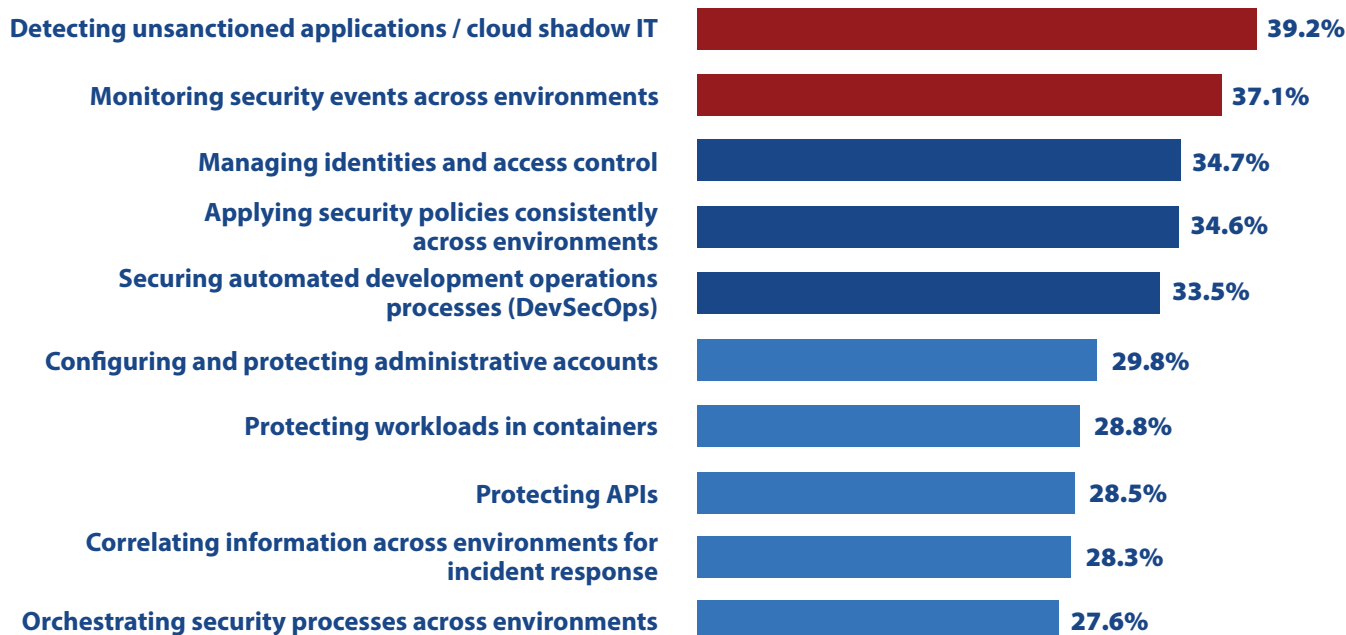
Detecting unsanctioned applications / cloud shadow IT 39.2%

Monitoring security events across environments 37.1%

Managing identities and access control 34.7%

Applying security policies consistently across environments 34.6%

Securing automated development operations processes (DevSecOps) 33.5%

Configuring and protecting administrative accounts 29.8%

Protecting workloads in containers 28.8%

Protecting APIs 28.5%

Correlating information across environments for incident response 28.3%

Orchestrating security processes across environments 27.6%